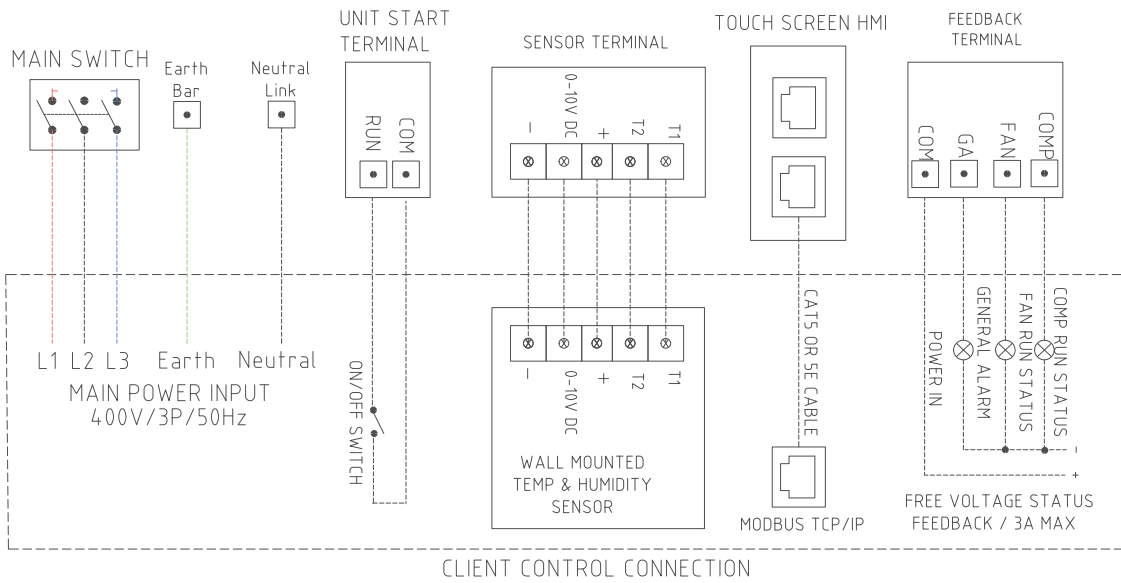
MAIN SWITCH

Earth Bar

Neutral Link

UNIT START TERMINAL

RUN COM

SENSOR TERMINAL

– 0-10V DC + T2 T1

TOUCH SCREEN HMI

FEEDBACK TERMINAL

COM GA FAN COMP

L1 L2 L3 Earth Neutral

MAIN POWER INPUT
400V/3P/50Hz

ON/OFF SWITCH

– 0-10V DC + T2 T1

WALL MOUNTED TEMP & HUMIDITY SENSOR

CAT5 OR 5E CABLE

MODBUS TCP/IP

POWER IN

GENERAL ALARM

FAN RUN STATUS

COMP RUN STATUS

-

+

FREE VOLTAGE STATUS FEEDBACK / 3A MAX

CLIENT CONTROL CONNECTION